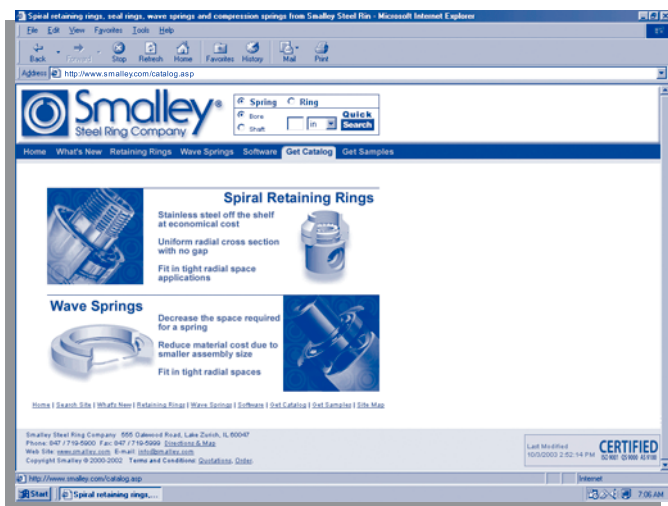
Spiral retaining rings, seal rings, wave springs and compression springs from Smalley Steel Ring - Microsoft Internet Explorer

File Edit View Favorites Tools Help

Back Forward Stop Refresh Home Favorites History Mail Print

Address http://www.smalley.com/catalog.asp

Smalley® Steel Ring Company

Spring Ring
Bore
Shaft
in
Quick Search

Home What's New Retaining Rings Wave Springs Software Get Catalog Get Samples

Spiral Retaining Rings

Stainless steel off the shelf at economical cost

Uniform radial cross section with no gap

Fit in tight radial space applications

Wave Springs

Decrease the space required for a spring

Reduce material cost due to smaller assembly size

Fit in tight radial spaces

Home | Search Site | What's New | Retaining Rings | Wave Springs | Software | Get Catalog | Get Samples | Site Map

Smalley Steel Ring Company 555 Oakwood Road, Lake Zurich, IL 60047
Phone: 847 / 719-5900 Fax: 847 / 719-5999 Directions & Map
Web Site: www.smalley.com E-mail: info@smalley.com
Copyright Smalley © 2000-2002 Terms and Conditions: Quotations, Order.

Last Modified 10/3/2003 2:52:14 PM

CERTIFIED ISO 9001 QS 9000 AS 9100

http://www.smalley.com/catalog.asp

Internet

Start Spiral retaining rings,...

7:06 AM